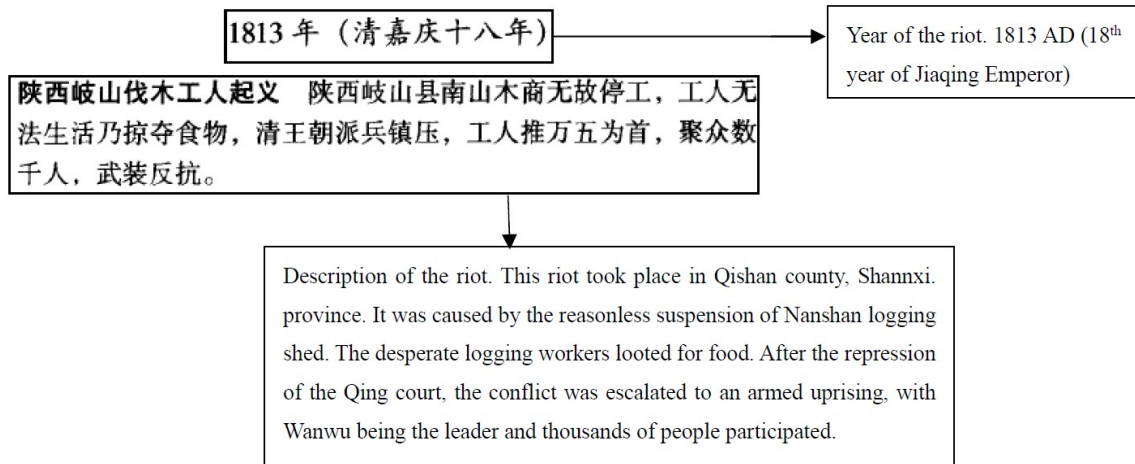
1813 年（清嘉庆十八年）

Year of the riot. 1813 AD (18$^{th}$ year of Jiaqing Emperor)

陕西岐山伐木工人起义　陕西岐山县南山木商无故停工，工人无法生活乃掠夺食物，清王朝派兵镇压，工人推万五为首，聚众数千人，武装反抗。

Description of the riot. This riot took place in Qishan county, Shannxi. province. It was caused by the reasonless suspension of Nanshan logging shed. The desperate logging workers looted for food. After the repression of the Qing court, the conflict was escalated to an armed uprising, with Wanwu being the leader and thousands of people participated.